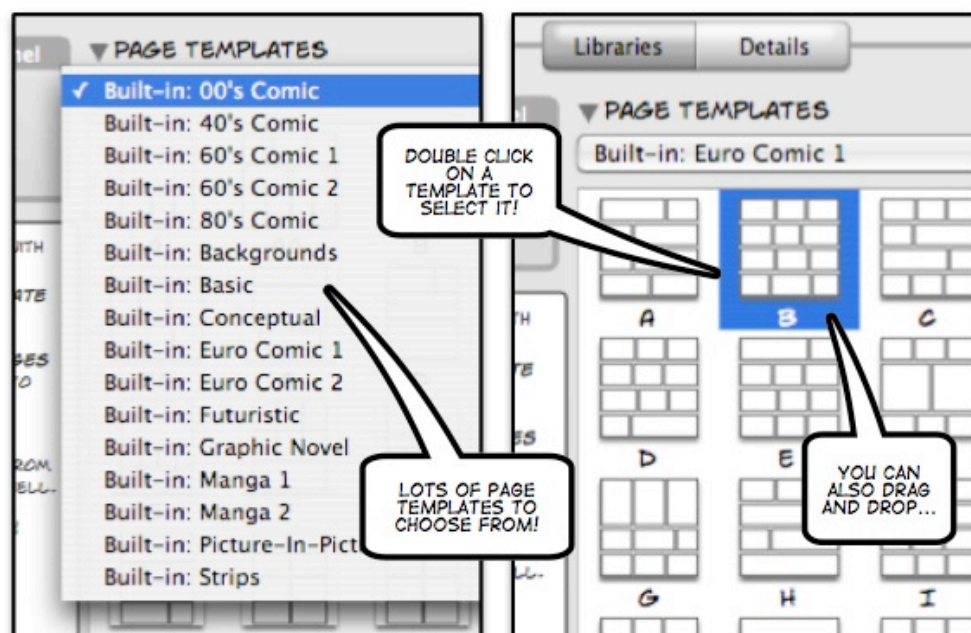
nel

▼PAGE TEMPLATES

✓ Built-in: 00's Comic
Built-in: 40's Comic
Built-in: 60's Comic 1
Built-in: 60's Comic 2
Built-in: 80's Comic
Built-in: Backgrounds
Built-in: Basic
Built-in: Conceptual
Built-in: Euro Comic 1
Built-in: Euro Comic 2
Built-in: Futuristic
Built-in: Graphic Novel
Built-in: Manga 1
Built-in: Manga 2
Built-in: Picture-In-Pict
Built-in: Strips

ITH
ATE
GES
O
ROM
ELL.

LOTS OF PAGE TEMPLATES TO CHOOSE FROM!

Libraries
Details

▼PAGE TEMPLATES

Built-in: Euro Comic 1

DOUBLE CLICK ON A TEMPLATE TO SELECT IT!

TH
TE
ES
LL.

A
B
C
D
E
G
H
I

YOU CAN ALSO DRAG AND DROP...